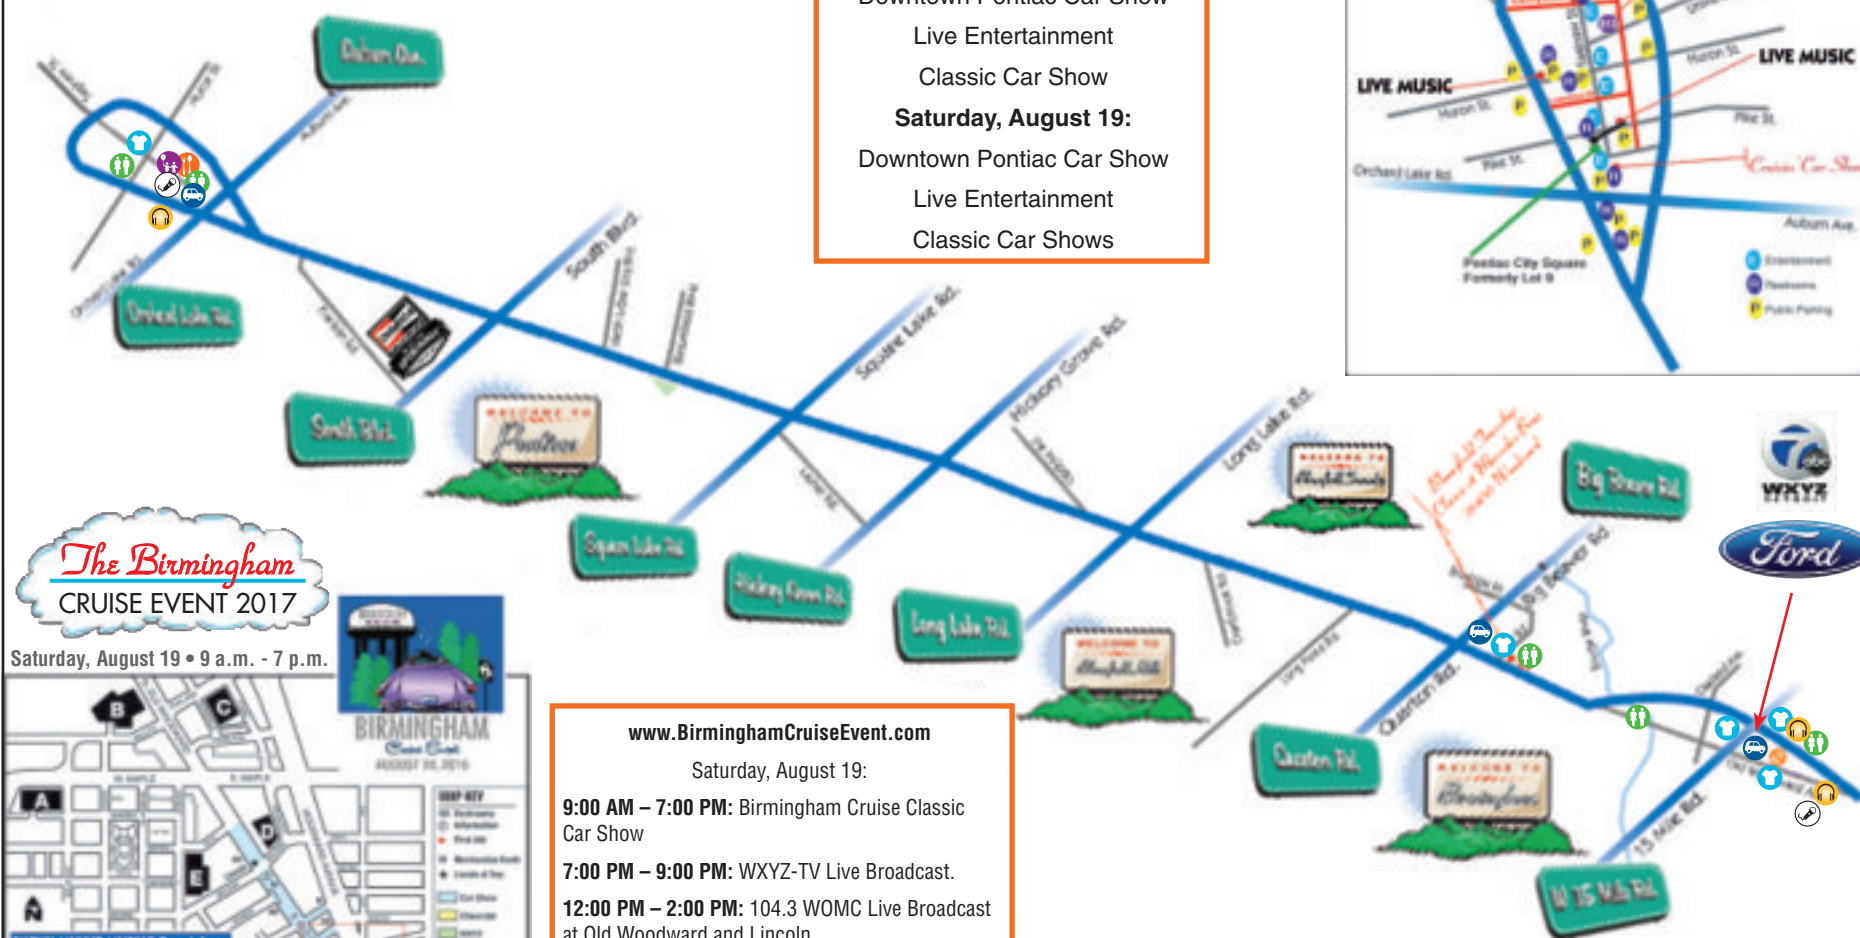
Auburn Ave.

Orchard Lake Rd.

South Blvd.

Square Lake Rd.

Hickory Grove Rd.

Long Lake Rd.

Big Beaver Rd.

Quarton Rd.

W. 15 Mile Rd.

Downtown Pontiac Car Show
Live Entertainment
Classic Car Show
**Saturday, August 19:**
Downtown Pontiac Car Show
Live Entertainment
Classic Car Shows

LIVE MUSIC

LIVE MUSIC

Huron St.

Pike St.

Orchard Lake Rd.

Auburn Ave.

Pontiac City Square Formerly Lot 9

Cruisin Car Show

WXYZ

Ford

The Birmingham
CRUISE EVENT 2017

Saturday, August 19 • 9 a.m. - 7 p.m.

BIRMINGHAM

www.BirminghamCruiseEvent.com

Saturday, August 19:

**9:00 AM – 7:00 PM:** Birmingham Cruise Classic Car Show

**7:00 PM – 9:00 PM:** WXYZ-TV Live Broadcast.

**12:00 PM – 2:00 PM:** 104.3 WOMC Live Broadcast at Old Woodward and Lincoln